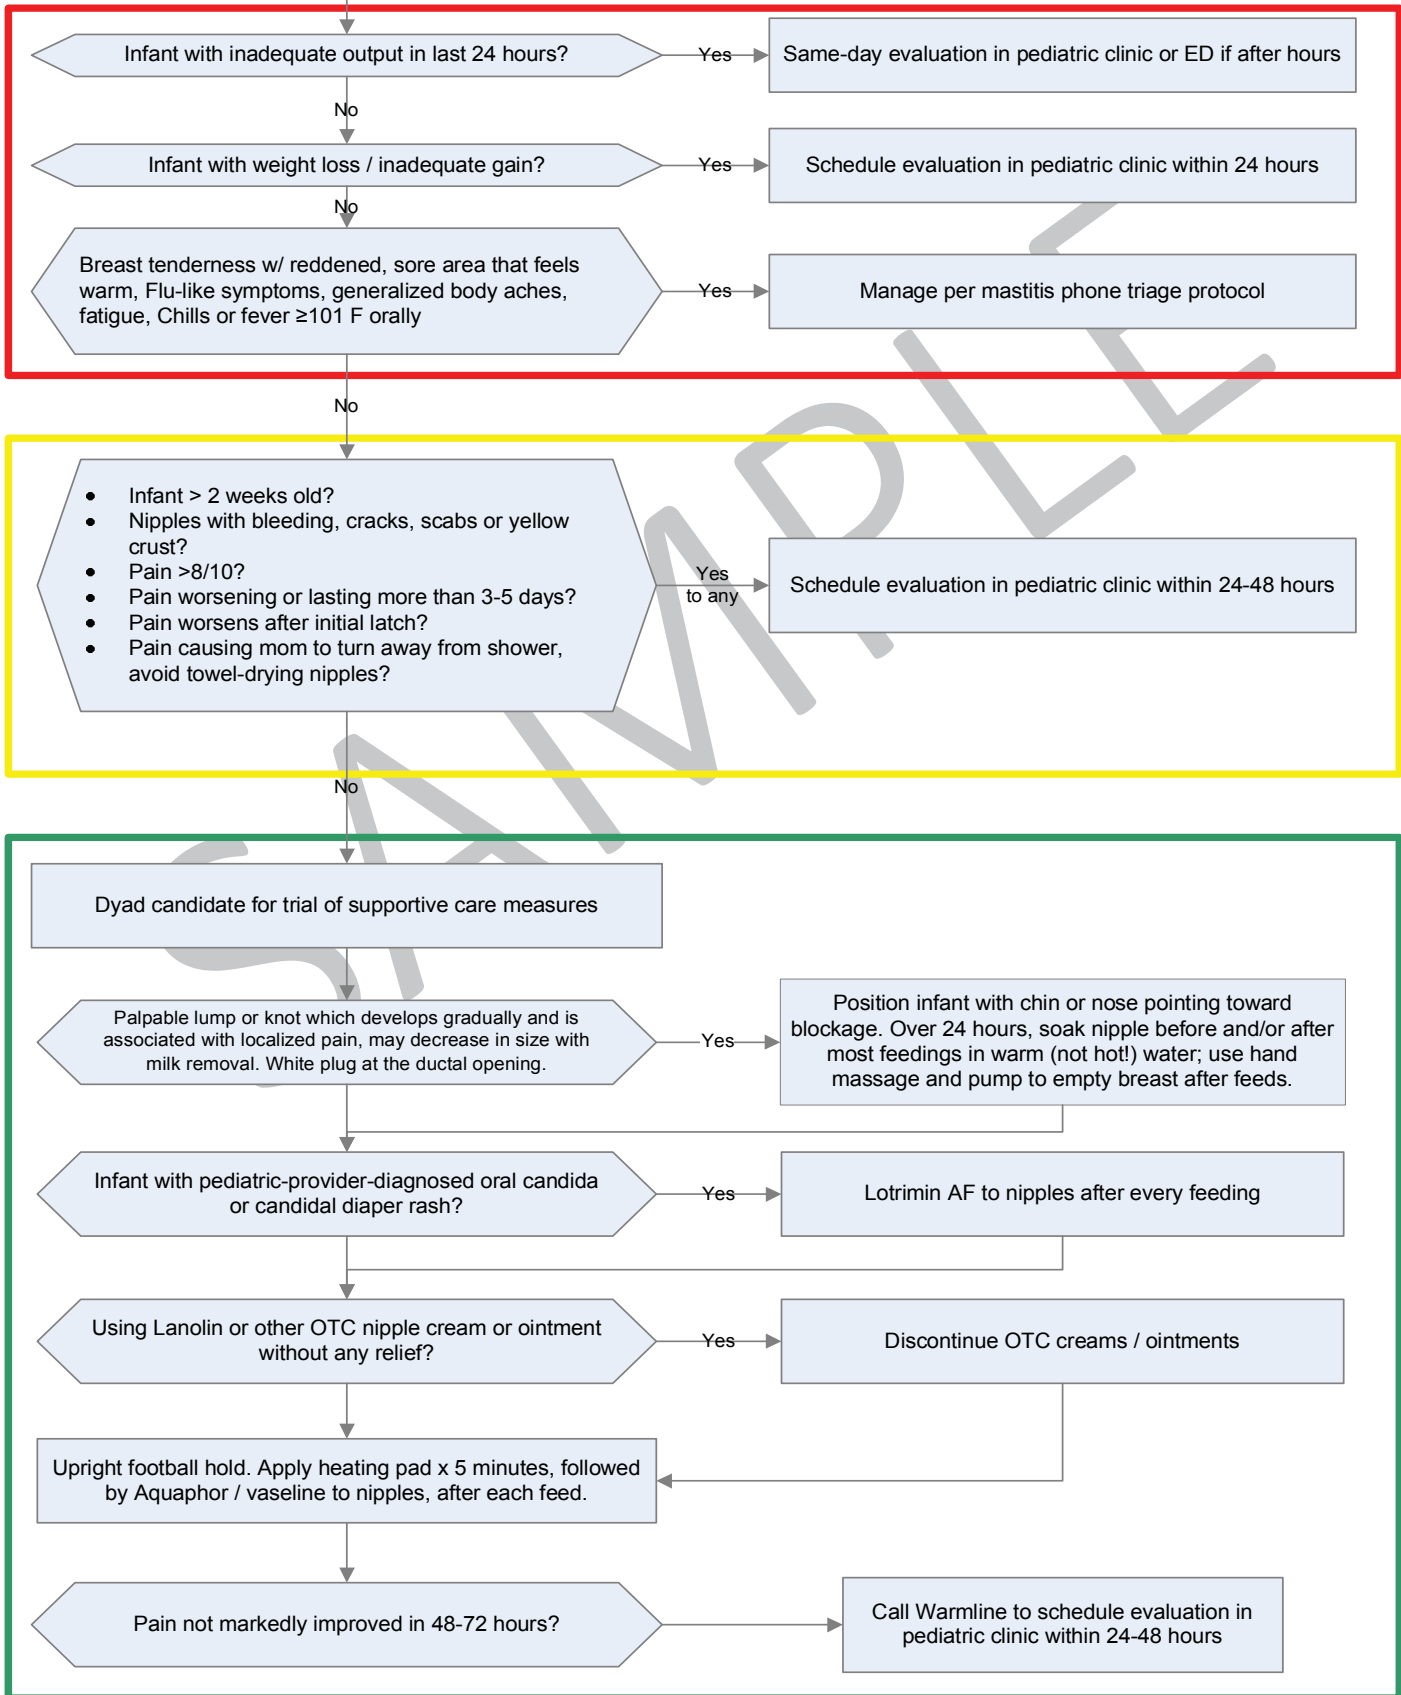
Infant with inadequate output in last 24 hours?

Yes

Same-day evaluation in pediatric clinic or ED if after hours

No

Infant with weight loss / inadequate gain?

Yes

Schedule evaluation in pediatric clinic within 24 hours

No

Breast tenderness w/ reddened, sore area that feels warm, Flu-like symptoms, generalized body aches, fatigue, Chills or fever ≥101 F orally

Yes

Manage per mastitis phone triage protocol

No

- Infant > 2 weeks old?
- Nipples with bleeding, cracks, scabs or yellow crust?
- Pain >8/10?
- Pain worsening or lasting more than 3-5 days?
- Pain worsens after initial latch?
- Pain causing mom to turn away from shower, avoid towel-drying nipples?

Yes to any

Schedule evaluation in pediatric clinic within 24-48 hours

No

Dyad candidate for trial of supportive care measures

Palpable lump or knot which develops gradually and is associated with localized pain, may decrease in size with milk removal. White plug at the ductal opening.

Yes

Position infant with chin or nose pointing toward blockage. Over 24 hours, soak nipple before and/or after most feedings in warm (not hot!) water; use hand massage and pump to empty breast after feeds.

Infant with pediatric-provider-diagnosed oral candida or candidal diaper rash?

Yes

Lotrimin AF to nipples after every feeding

Using Lanolin or other OTC nipple cream or ointment without any relief?

Yes

Discontinue OTC creams / ointments

Upright football hold. Apply heating pad x 5 minutes, followed by Aquaphor / vaseline to nipples, after each feed.

Pain not markedly improved in 48-72 hours?

Call Warmline to schedule evaluation in pediatric clinic within 24-48 hours

SAMPLE